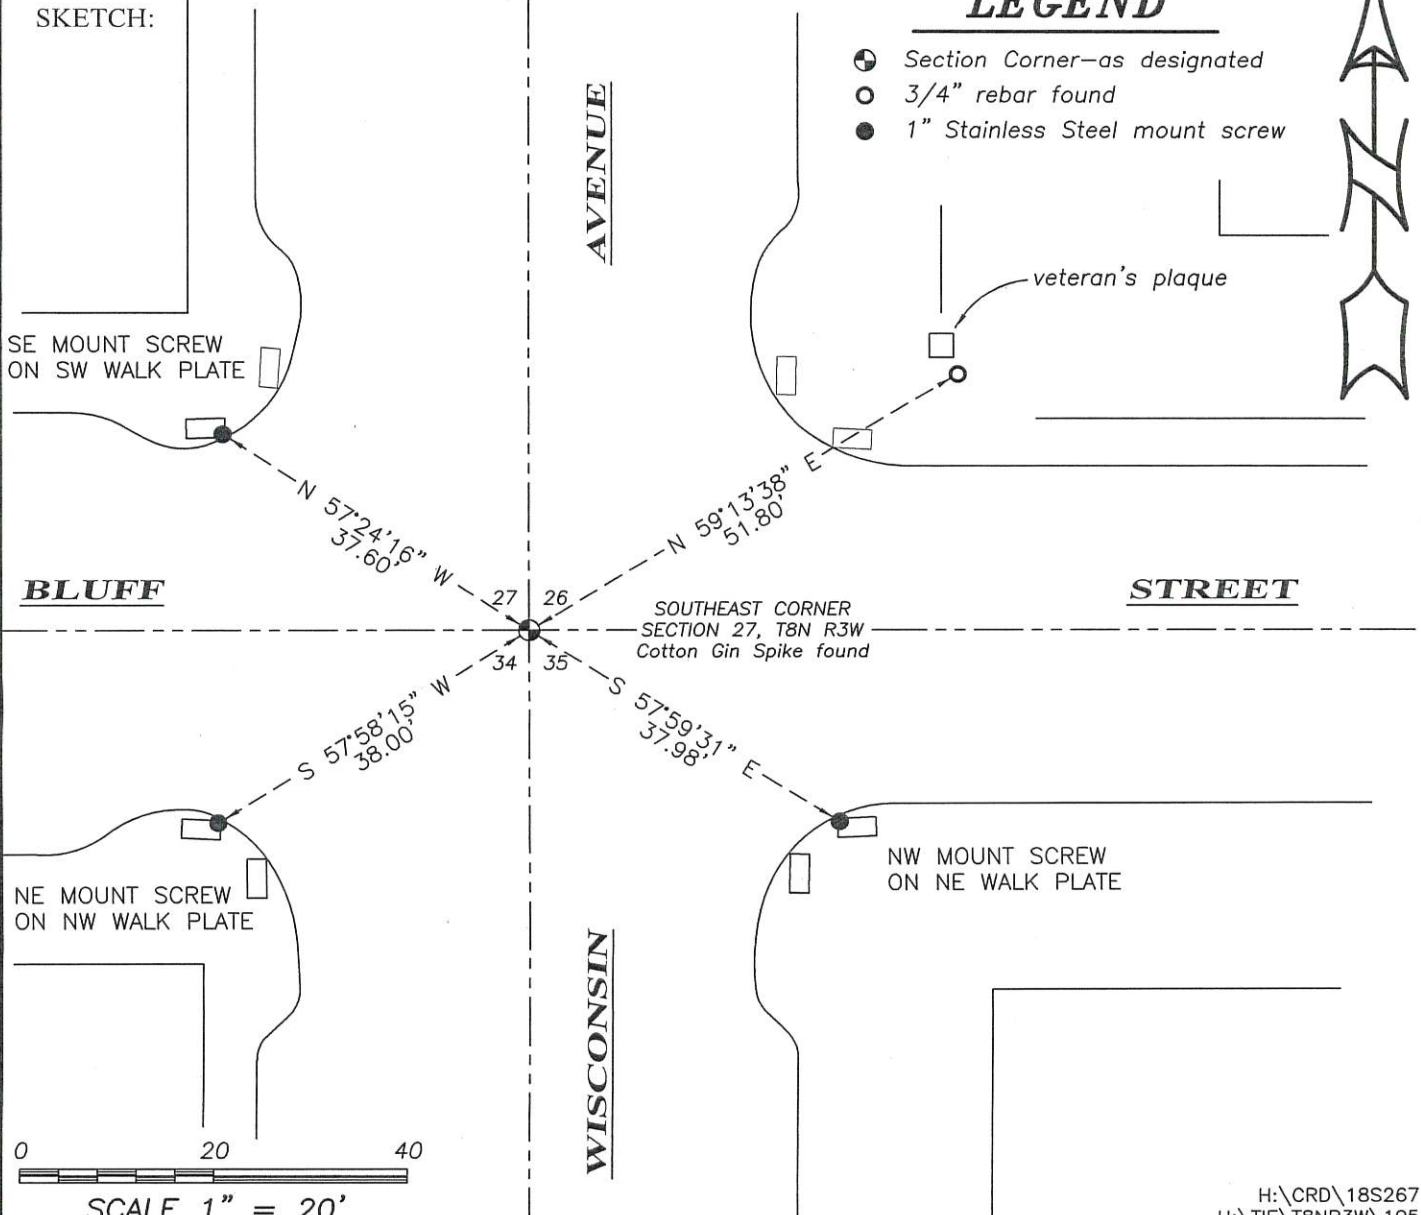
SKETCH:

LEGEND

Section Corner—as designated
3/4" rebar found
1" Stainless Steel mount screw

AVENUE

veteran's plaque

SE MOUNT SCREW ON SW WALK PLATE

N 57°24'16" W
37.60'

N 59°13'38" E
51.80'

BLUFF

STREET

27
26
34
35

SOUTHEAST CORNER
SECTION 27, T8N R3W
Cotton Gin Spike found

S 57°58'15" W
38.00'

S 57°59'31" E
37.98'

NE MOUNT SCREW ON NW WALK PLATE

NW MOUNT SCREW ON NE WALK PLATE

WISCONSIN

0 20 40

SCALE 1" = 20'

H:\CRD\18S267
H:\TIF\T8NR3W\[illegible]